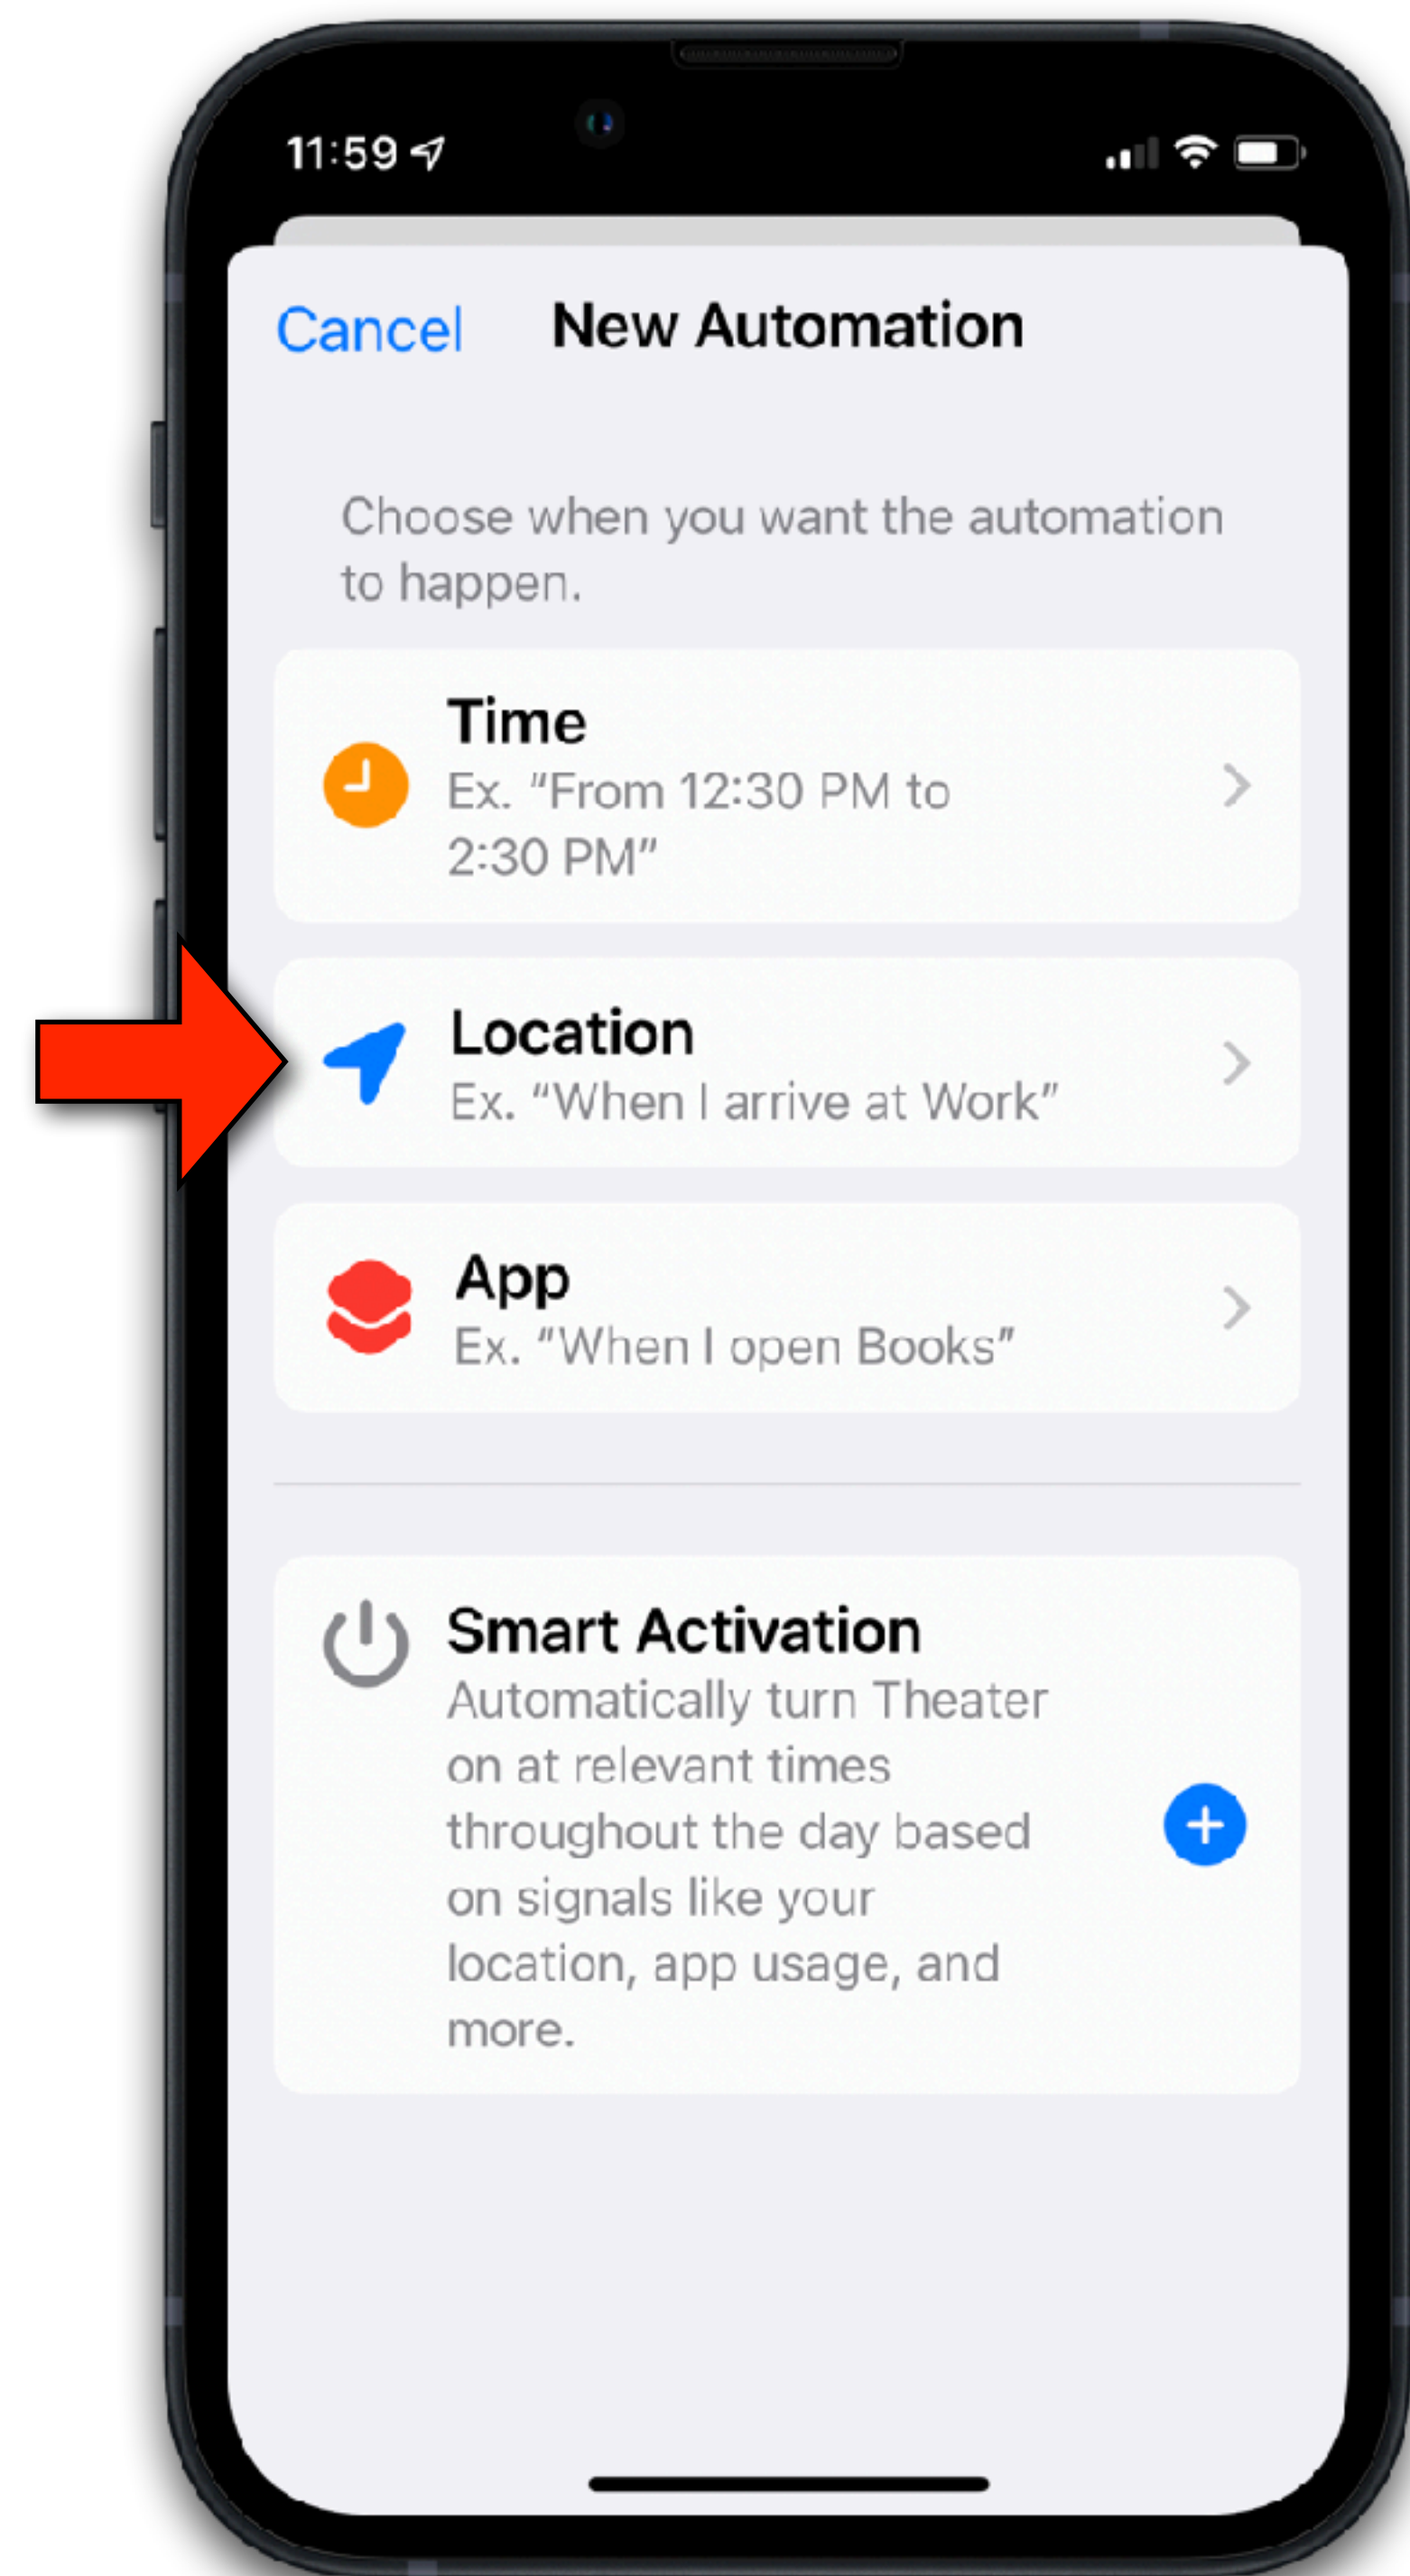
11:59

Cancel New Automation

Choose when you want the automation to happen.

Time
Ex. “From 12:30 PM to 2:30 PM”

Location
Ex. “When I arrive at Work”

App
Ex. “When I open Books”

Smart Activation
Automatically turn Theater on at relevant times throughout the day based on signals like your location, app usage, and more.